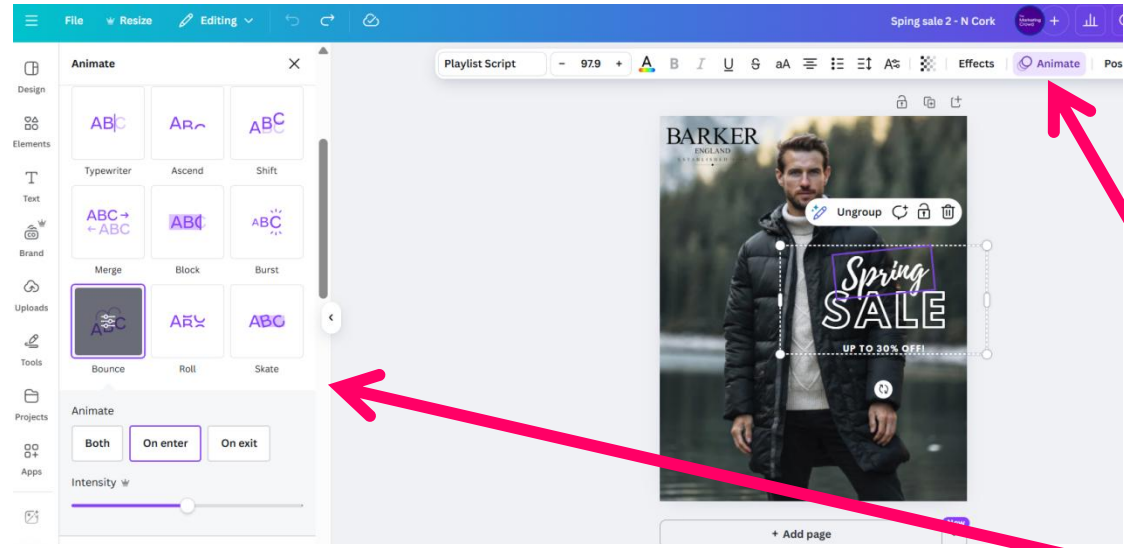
File Resize Editing

Sping sale 2 - N Cork

Playlist Script - 97.9 + A B I U S aA Effects Animate Pos

Design
Elements
Text
Brand
Uploads
Tools
Projects
Apps

Animate

ABC Typewriter
ABC Ascend
ABC Shift
ABC → ← ABC Merge
ABC Block
ABC Burst
ABC Bounce
ABC Roll
ABC Skate

Animate
Both
On enter
On exit

Intensity

BARKER
ENGLAND

Ungroup

Spring
SALE
UP TO 30% OFF!

+ Add page
New